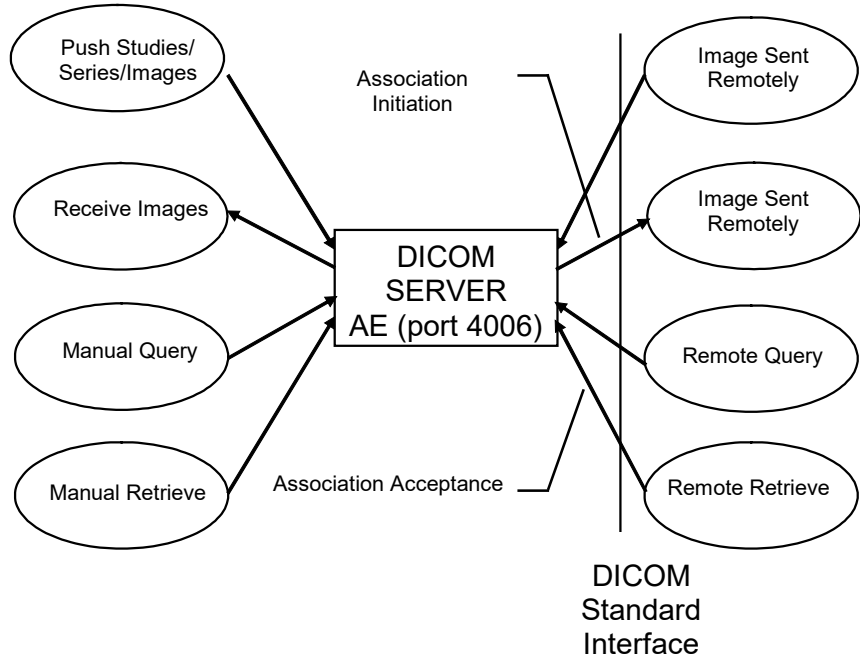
Push Studies/ Series/Images

Association Initiation

Image Sent Remotely

Receive Images

Image Sent Remotely

DICOM SERVER AE (port 4006)

Manual Query

Remote Query

Manual Retrieve

Association Acceptance

Remote Retrieve

DICOM Standard Interface